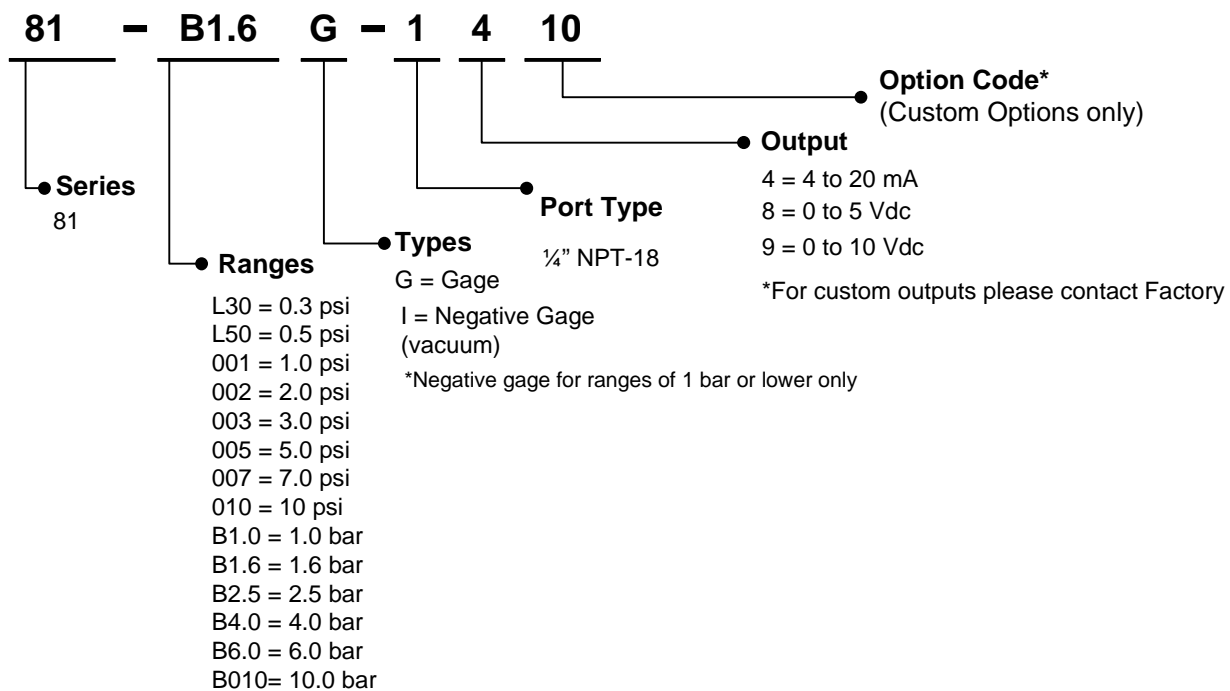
81 – B1.6 G – 1 4 10

Option Code*
(Custom Options only)

Output
4 = 4 to 20 mA
8 = 0 to 5 Vdc
9 = 0 to 10 Vdc
*For custom outputs please contact Factory

Port Type
¼" NPT-18

Series
81

Types
G = Gage
I = Negative Gage (vacuum)
*Negative gage for ranges of 1 bar or lower only

Ranges
L30 = 0.3 psi
L50 = 0.5 psi
001 = 1.0 psi
002 = 2.0 psi
003 = 3.0 psi
005 = 5.0 psi
007 = 7.0 psi
010 = 10 psi
B1.0 = 1.0 bar
B1.6 = 1.6 bar
B2.5 = 2.5 bar
B4.0 = 4.0 bar
B6.0 = 6.0 bar
B010= 10.0 bar